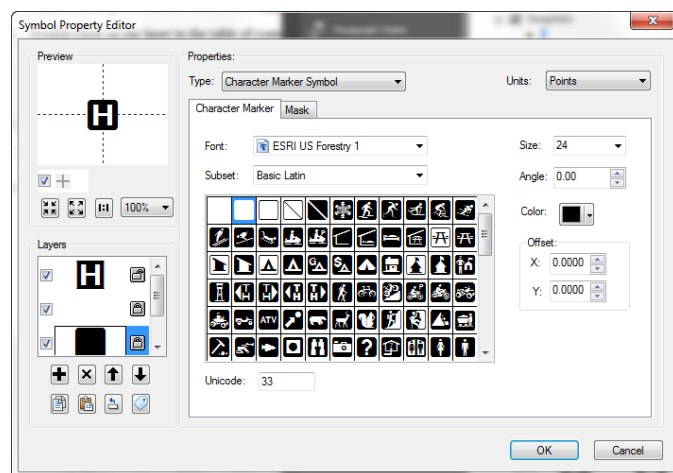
Symbol Property Editor

Preview

H

1:1 100%

Layers

H

Properties:

Type: Character Marker Symbol

Units: Points

Character Marker | Mask

Font: ESRI US Forestry 1

Subset: Basic Latin

Size: 24

Angle: 0.00

Color:

Offset:

X: 0.0000

Y: 0.0000

ATV

Unicode: 33

OK

Cancel